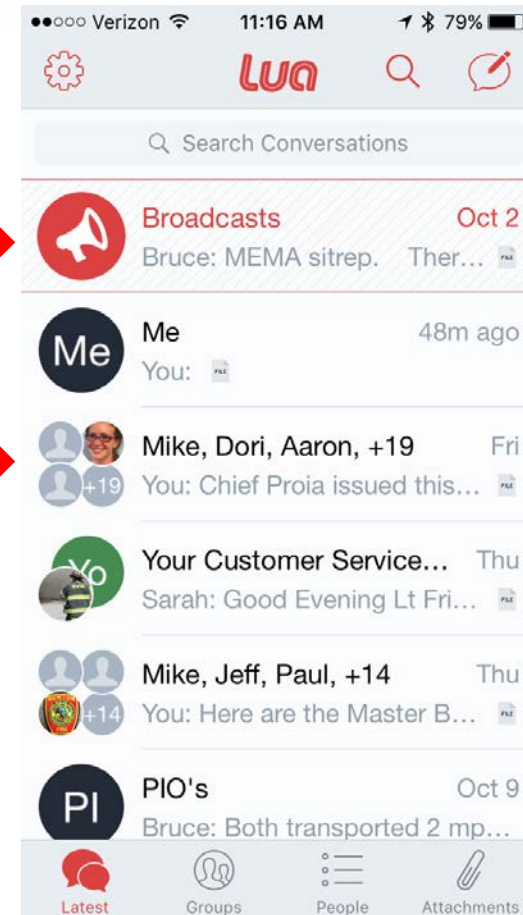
●●○○○ Verizon 11:16 AM 79%

Lua

Search Conversations

Broadcasts Oct 2
Bruce: MEMA sitrep. Ther…

Me Me 48m ago
You:

+19 Mike, Dori, Aaron, +19 Fri
You: Chief Proia issued this…

Yo Your Customer Service… Thu
Sarah: Good Evening Lt Fri…

+14 Mike, Jeff, Paul, +14 Thu
You: Here are the Master B…

PI PIO's Oct 9
Bruce: Both transported 2 mp…

Latest Groups People Attachments